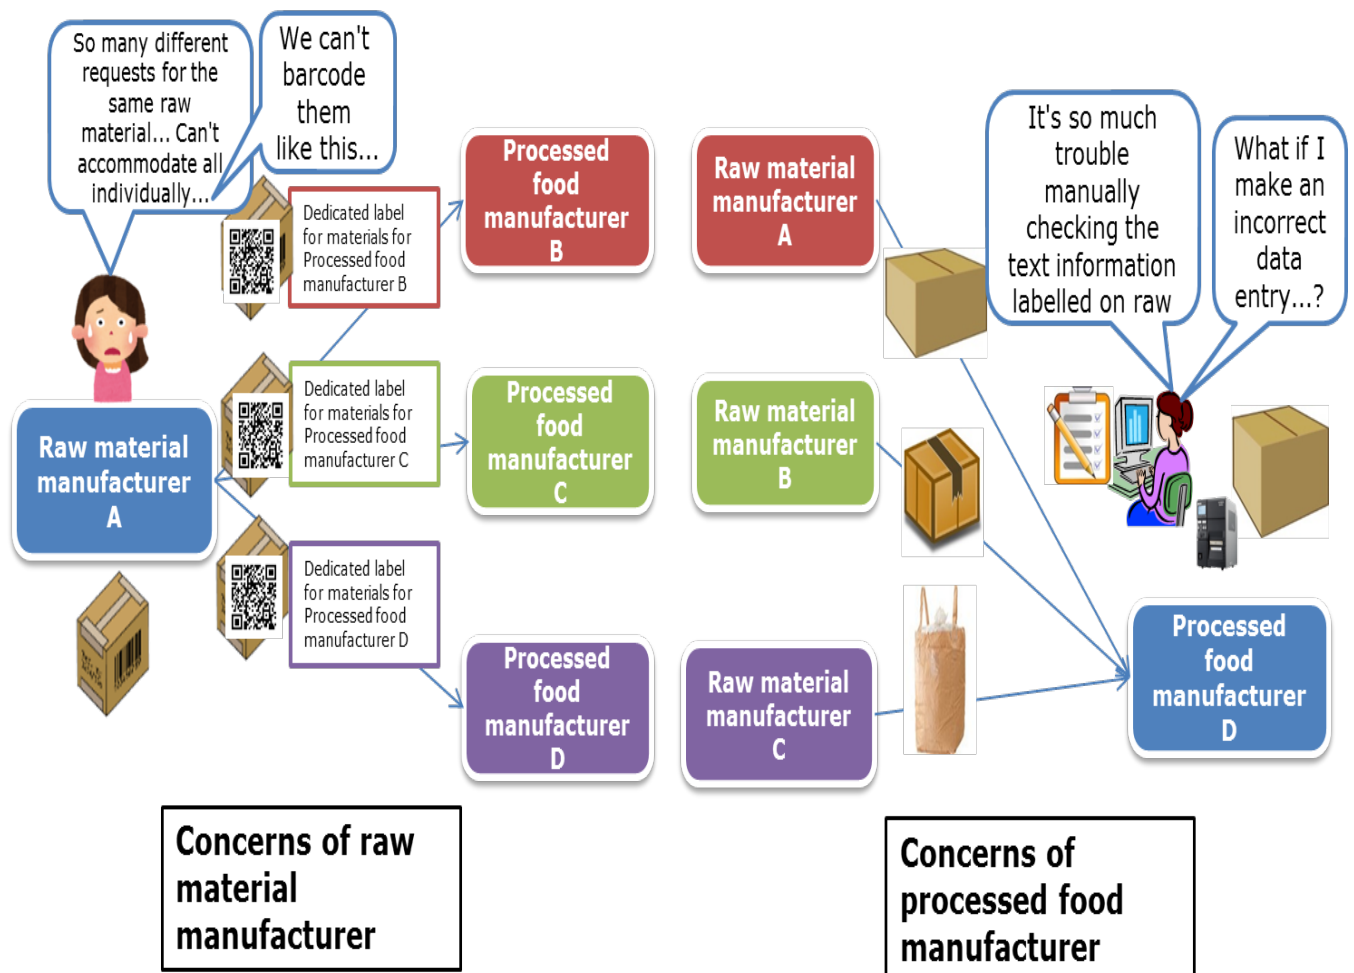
So many different requests for the same raw material... Can't accommodate all individually...

We can't barcode them like this...

Raw material manufacturer A

Dedicated label for materials for Processed food manufacturer B

Dedicated label for materials for Processed food manufacturer C

Dedicated label for materials for Processed food manufacturer D

Processed food manufacturer B

Processed food manufacturer C

Processed food manufacturer D

Raw material manufacturer A

Raw material manufacturer B

Raw material manufacturer C

It's so much trouble manually checking the text information labelled on raw

What if I make an incorrect data entry...?

Processed food manufacturer D

Concerns of raw material manufacturer

Concerns of processed food manufacturer